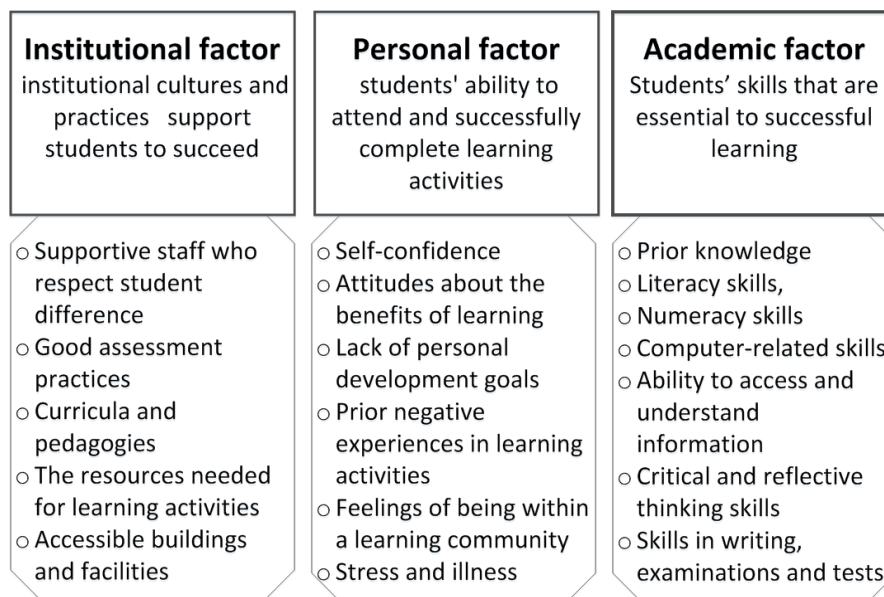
**Institutional factor**
institutional cultures and practices support students to succeed

- Supportive staff who respect student difference
- Good assessment practices
- Curricula and pedagogies
- The resources needed for learning activities
- Accessible buildings and facilities

**Personal factor**
students' ability to attend and successfully complete learning activities

- Self-confidence
- Attitudes about the benefits of learning
- Lack of personal development goals
- Prior negative experiences in learning activities
- Feelings of being within a learning community
- Stress and illness

**Academic factor**
Students’ skills that are essential to successful learning

- Prior knowledge
- Literacy skills,
- Numeracy skills
- Computer-related skills
- Ability to access and understand information
- Critical and reflective thinking skills
- Skills in writing, examinations and tests